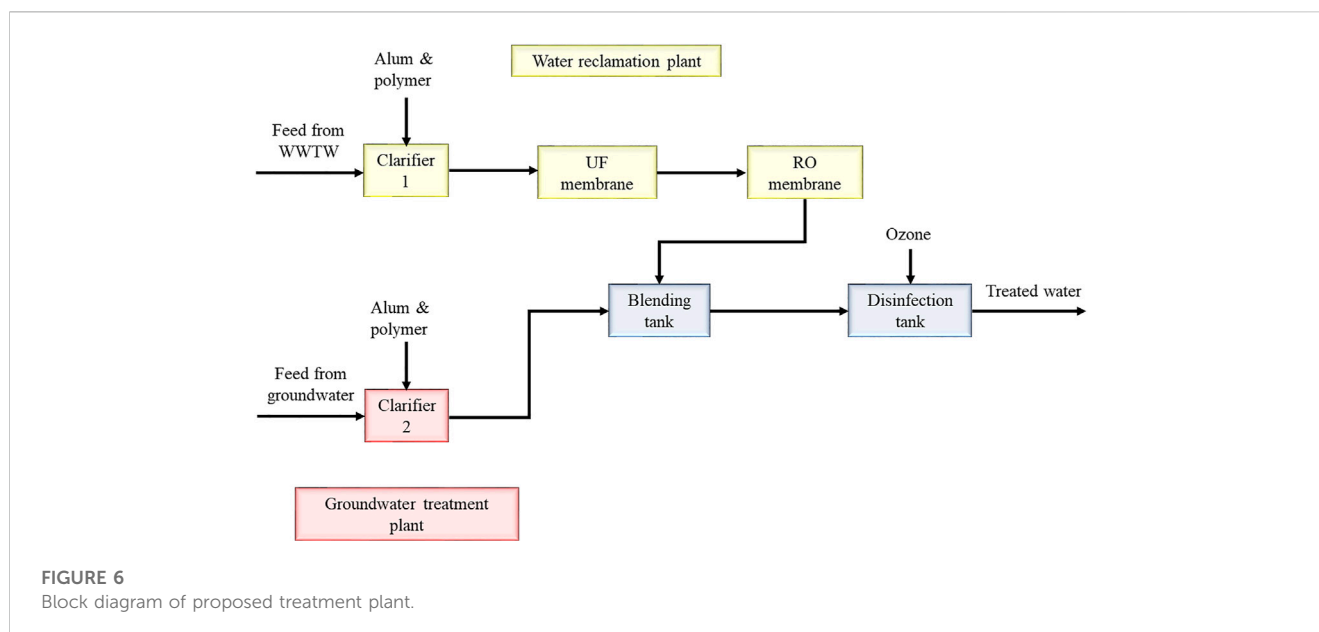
Alum & polymer

Water reclamation plant

Feed from WWTW

Clarifier 1

UF membrane

RO membrane

Ozone

Alum & polymer

Blending tank

Disinfection tank

Treated water

Feed from groundwater

Clarifier 2

Groundwater treatment plant

FIGURE 6
Block diagram of proposed treatment plant.